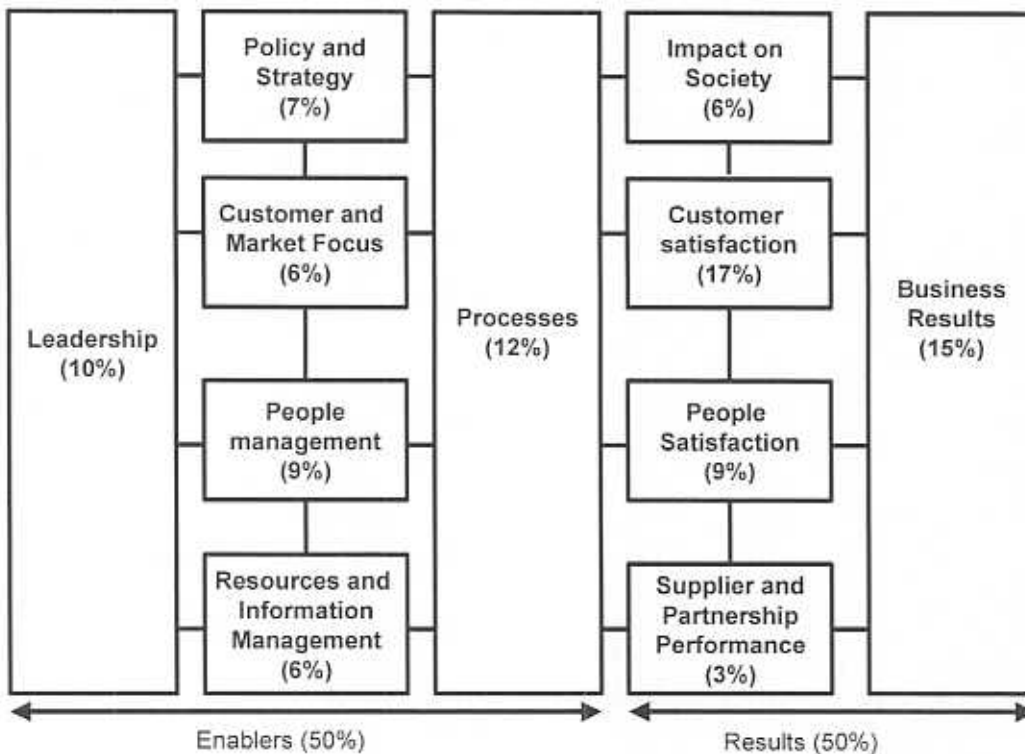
Leadership (10%)

Policy and Strategy (7%)

Customer and Market Focus (6%)

People management (9%)

Resources and Information Management (6%)

Processes (12%)

Impact on Society (6%)

Customer satisfaction (17%)

People Satisfaction (9%)

Supplier and Partnership Performance (3%)

Business Results (15%)

Enablers (50%)

Results (50%)